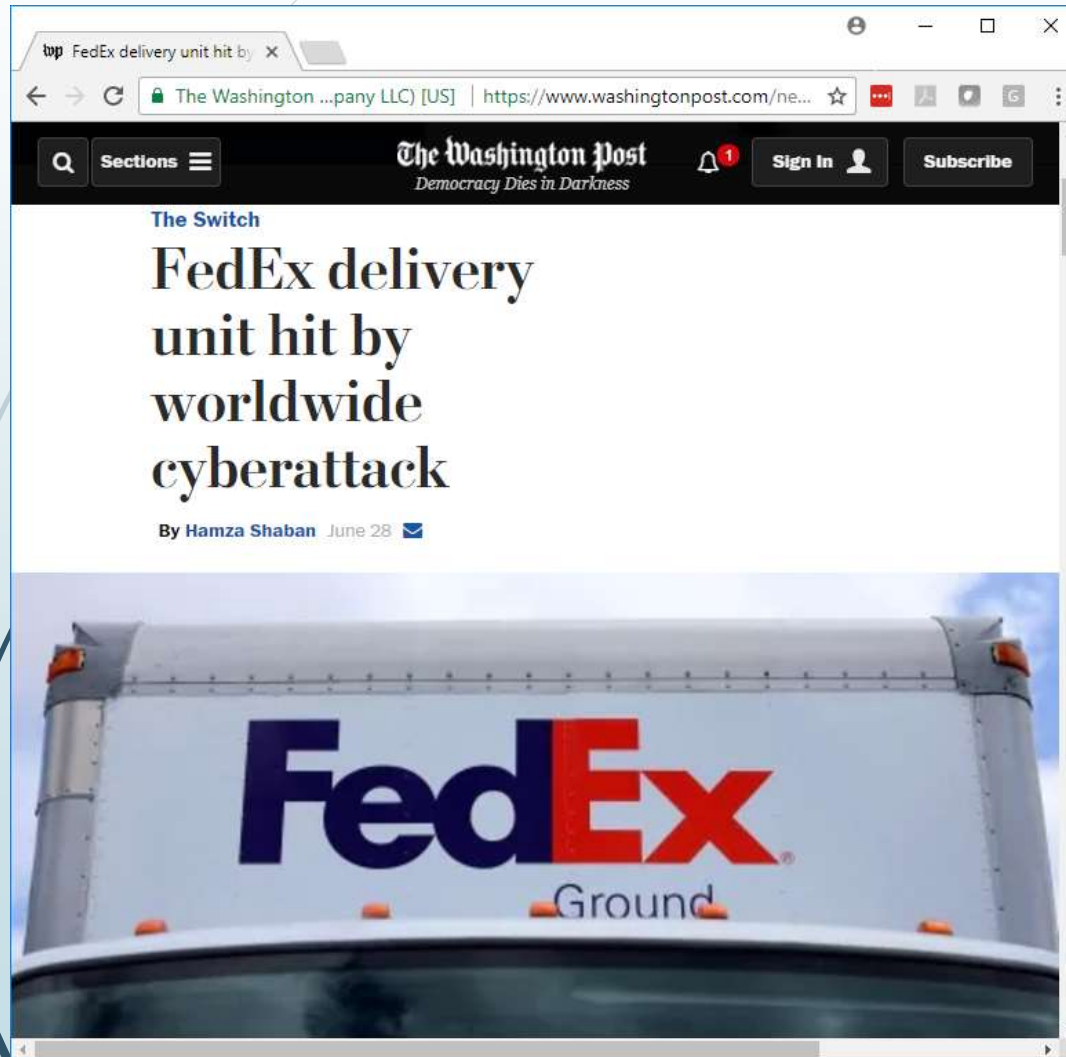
wp FedEx delivery unit hit by ×

The Washington ...pany LLC) [US] | https://www.washingtonpost.com/ne...

Sections

The Washington Post
Democracy Dies in Darkness

1

Sign In

Subscribe

The Switch

FedEx delivery unit hit by worldwide cyberattack

By Hamza Shaban June 28

FedEx®
Ground